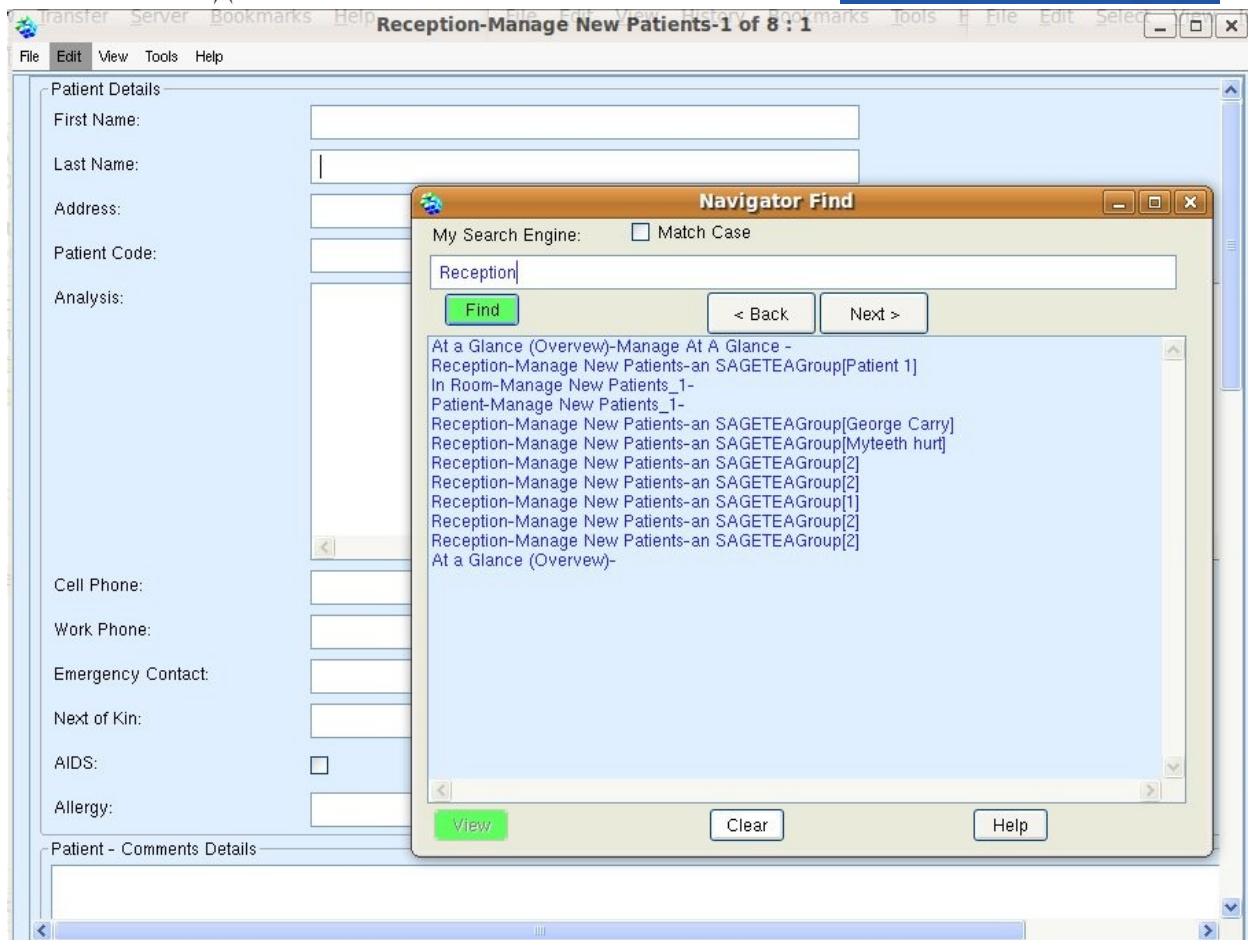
Transfer Server Bookmarks Help Reception-Manage New Patients-1 of 8 : 1 File Edit View History Bookmarks Tools H File Edit Select

File Edit View Tools Help

Patient Details

First Name:

Last Name:

Address:

Patient Code:

Analysis:

Cell Phone:

Work Phone:

Emergency Contact:

Next of Kin:

AIDS:

Allergy:

Patient - Comments Details

Navigator Find

My Search Engine: Match Case

Reception

Find

< Back

Next >

At a Glance (Overvew)-Manage At A Glance -
Reception-Manage New Patients-an SAGETEAGroup[Patient 1]
In Room-Manage New Patients_1-
Patient-Manage New Patients_1-
Reception-Manage New Patients-an SAGETEAGroup[George Carry]
Reception-Manage New Patients-an SAGETEAGroup[Myteeth hurt]
Reception-Manage New Patients-an SAGETEAGroup[2]
Reception-Manage New Patients-an SAGETEAGroup[2]
Reception-Manage New Patients-an SAGETEAGroup[1]
Reception-Manage New Patients-an SAGETEAGroup[2]
Reception-Manage New Patients-an SAGETEAGroup[2]
At a Glance (Overvew)-

View

Clear

Help